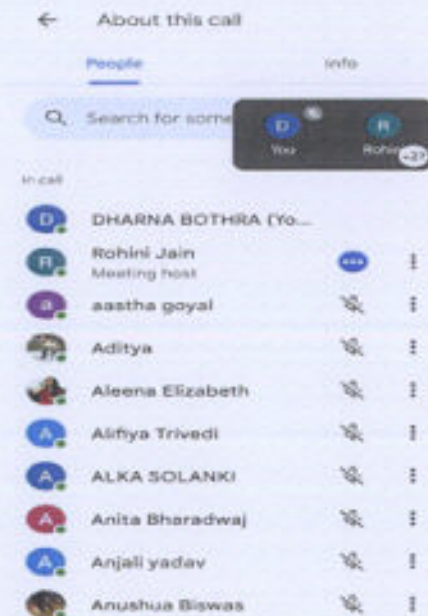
About this call

People

Info

Search for some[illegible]

D
You

R
Rohi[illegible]

+27

In call

D DHARNA BOTHRA (Yo...

R Rohini Jain
Meeting host

a aastha goyal

Aditya

Aleena Elizabeth

A Alifiya Trivedi

A ALKA SOLANKI

A Anita Bharadwaj

A Anjali yadav

Anushua Biswas